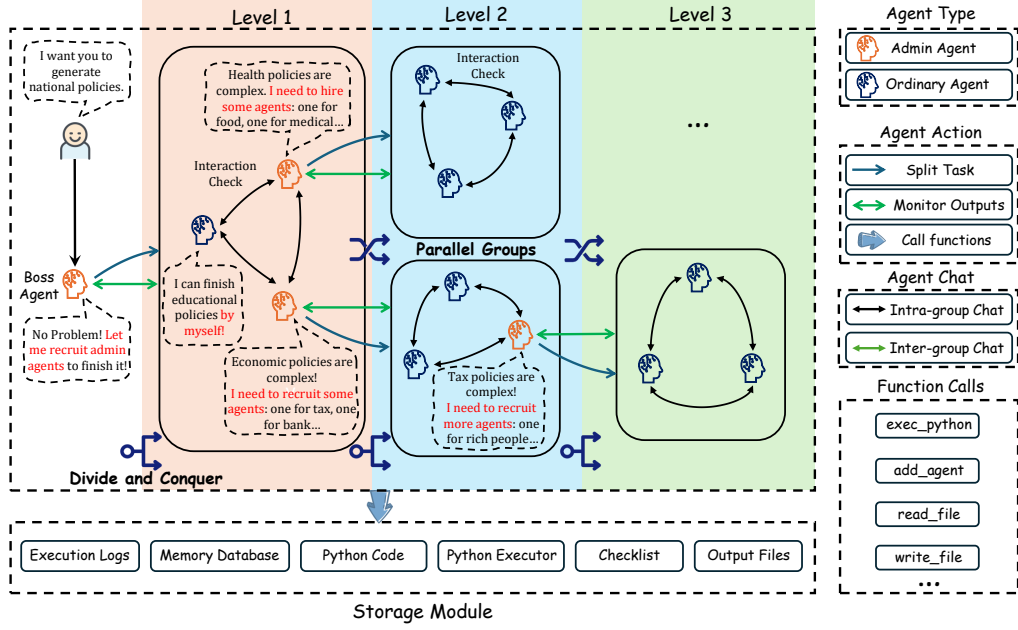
Level 1

Level 2

Level 3

I want you to generate national policies.

Boss Agent

No Problem! Let me recruit admin agents to finish it!

Health policies are complex. I need to hire some agents: one for food, one for medical...

Interaction Check

I can finish educational policies by myself!

Economic policies are complex! I need to recruit some agents: one for tax, one for bank...

Divide and Conquer

Interaction Check

Parallel Groups

Tax policies are complex! I need to recruit more agents: one for rich people...

...

Agent Type

Admin Agent

Ordinary Agent

Agent Action

Split Task

Monitor Outputs

Call functions

Agent Chat

Intra-group Chat

Inter-group Chat

Function Calls

exec_python

add_agent

read_file

write_file

...

Execution Logs

Memory Database

Python Code

Python Executor

Checklist

Output Files

Storage Module